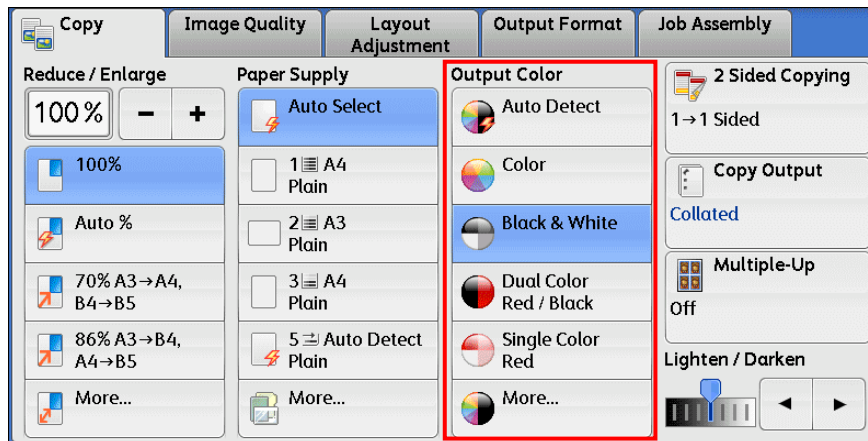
Copy
Image Quality
Layout Adjustment
Output Format
Job Assembly

Reduce / Enlarge
100%
−
+
100%
Auto %
70% A3→A4, B4→B5
86% A3→B4, A4→B5
More...

Paper Supply
Auto Select
1 A4 Plain
2 A3 Plain
3 A4 Plain
5 Auto Detect Plain
More...

Output Color
Auto Detect
Color
Black & White
Dual Color Red / Black
Single Color Red
More...

2 Sided Copying
1→1 Sided
Copy Output
Collated
Multiple-Up
Off
Lighten / Darken
◄
►